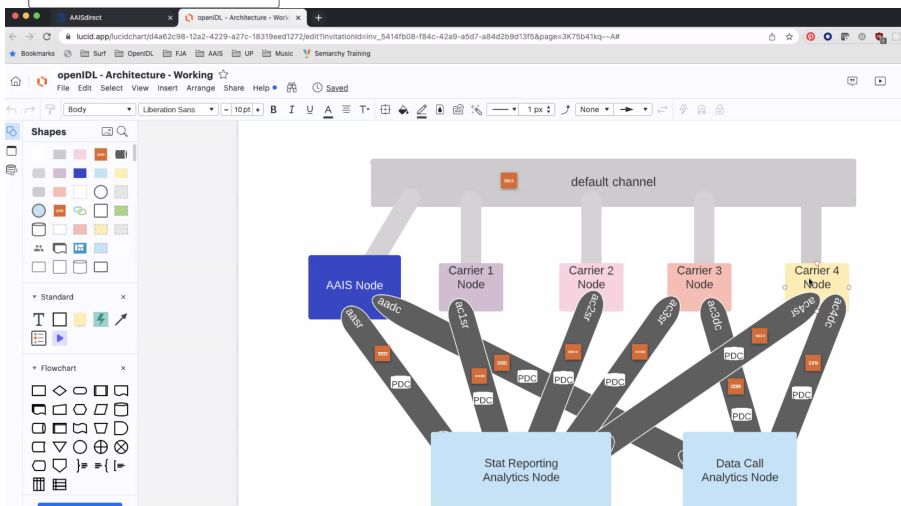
AAISdirect
openIDL - Architecture - Work
lucid.app/lucidchart/d4a62c98-12a2-4229-a27c-18319eed1272/edit?invitationId=inv_5414fb08-f84c-42a9-a5d7-a84d2b9d13f5&page=3K75b41kq~A#
Bookmarks Surf OpenIDL FJA AAIS UP Music Semarchy Training
openIDL - Architecture - Working
File Edit Select View Insert Arrange Share Help Saved
Body Liberation Sans 10 pt B I U A 1 px None
Shapes
Standard
Flowchart
default channel
AAIS Node
Carrier 1 Node
Carrier 2 Node
Carrier 3 Node
Carrier 4 Node
aasr
aadc
ac1sr
ac2sr
ac3sr
ac3dc
ac4sr
ac4dc
PDC
PDC
PDC
PDC
PDC
PDC
PDC
PDC
Stat Reporting Analytics Node
Data Call Analytics Node